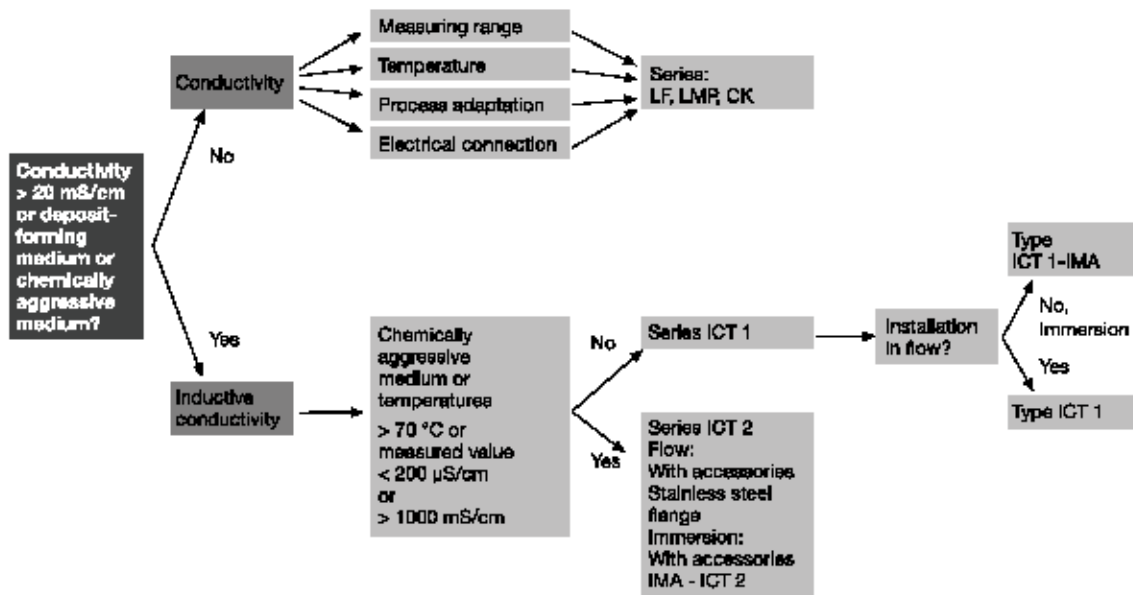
Conductivity > 20 mS/cm or deposit-forming medium or chemically aggressive medium?

No

Conductivity

Measuring range

Temperature

Process adaptation

Electrical connection

Series: LF, LMP, CK

Yes

Inductive conductivity

Chemically aggressive medium or temperatures

> 70 °C or measured value < 200 µS/cm or > 1000 mS/cm

No

Series ICT 1

Installation in flow?

Type ICT 1-IMA

No, Immersion

Yes

Type ICT 1

Yes

Series ICT 2 Flow: With accessories Stainless steel flange Immersion: With accessories IMA - ICT 2